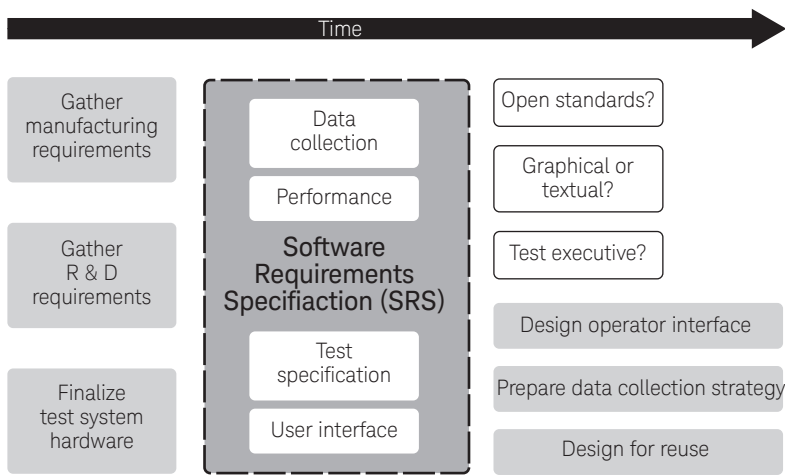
Time

Gather manufacturing requirements

Gather R & D requirements

Finalize test system hardware

Data collection

Performance

Software Requirements Specifiaction (SRS)

Test specification

User interface

Open standards?

Graphical or textual?

Test executive?

Design operator interface

Prepare data collection strategy

Design for reuse